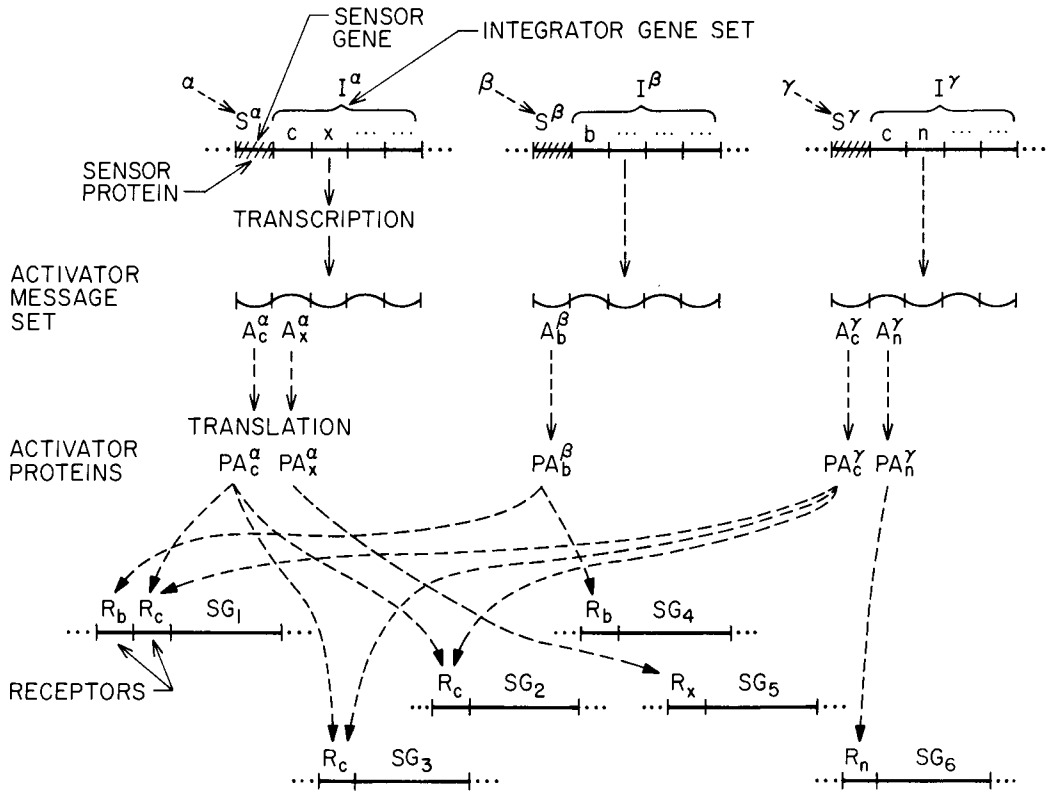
SENSOR GENE

INTEGRATOR GENE SET

$\alpha$ $S^{\alpha}$ $I^{\alpha}$ c x ... ...

$\beta$ $S^{\beta}$ $I^{\beta}$ b ... ...

$\gamma$ $S^{\gamma}$ $I^{\gamma}$ c n ... ...

SENSOR PROTEIN

TRANSCRIPTION

ACTIVATOR MESSAGE SET

$A_c^{\alpha}$ $A_x^{\alpha}$

$A_b^{\beta}$

$A_c^{\gamma}$ $A_n^{\gamma}$

TRANSLATION

ACTIVATOR PROTEINS

$PA_c^{\alpha}$ $PA_x^{\alpha}$

$PA_b^{\beta}$

$PA_c^{\gamma}$ $PA_n^{\gamma}$

$R_b$ $R_c$ $SG_1$

$R_b$ $SG_4$

RECEPTORS

$R_c$ $SG_2$

$R_x$ $SG_5$

$R_c$ $SG_3$

$R_n$ $SG_6$